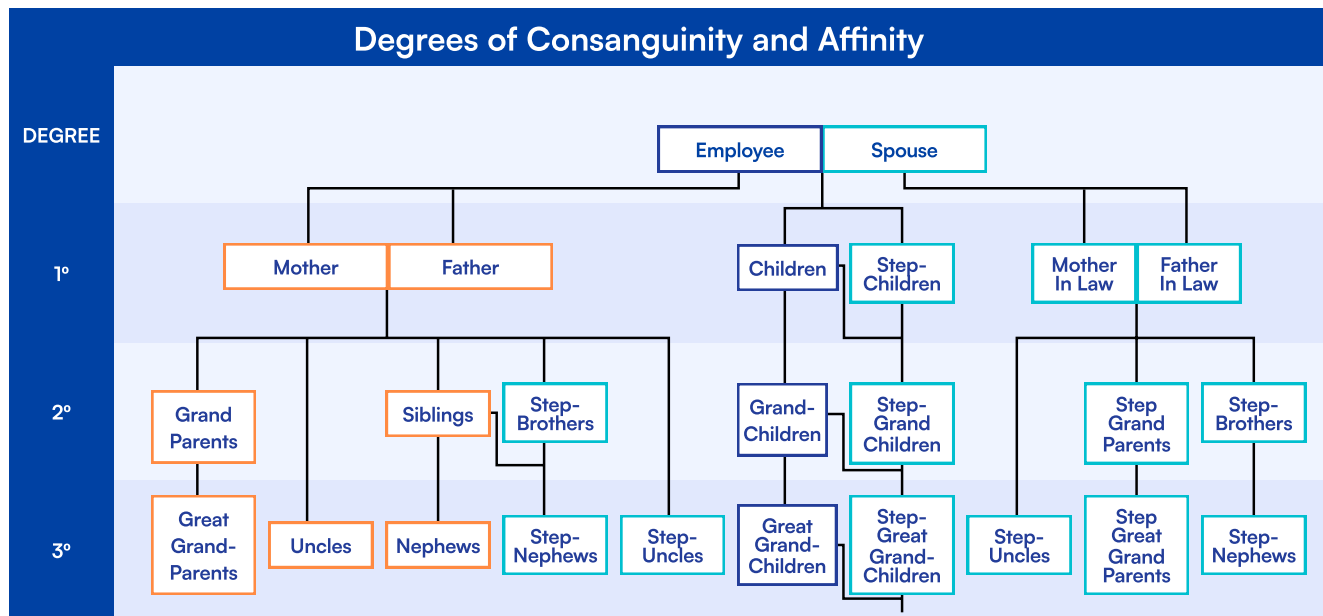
Degrees of Consanguinity and Affinity

DEGREE

Employee

Spouse

1º

Mother

Father

Children

Step-Children

Mother In Law

Father In Law

2º

Grand Parents

Siblings

Step-Brothers

Grand-Children

Step-Grand Children

Step Grand Parents

Step-Brothers

3º

Great Grand-Parents

Uncles

Nephews

Step-Nephews

Step-Uncles

Great Grand-Children

Step-Great Grand-Children

Step-Uncles

Step Great Grand Parents

Step-Nephews